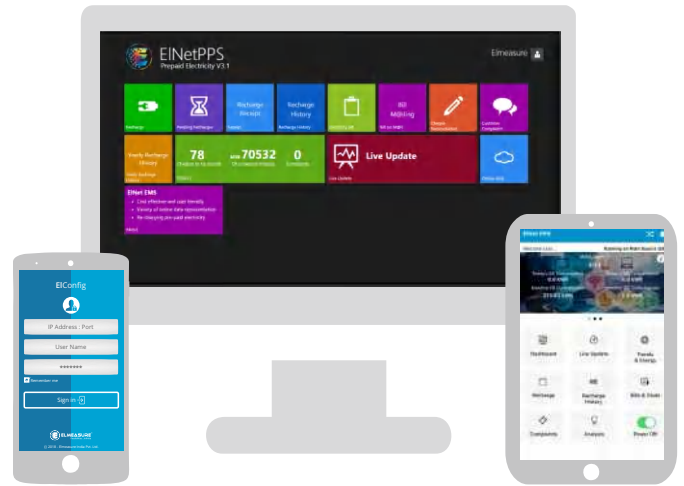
ElNetPPS
Prepaid Electricity V3.1

Elmeasure

Recharge

Pending Recharges

Recharge Receipt

Recharge History

Bill Mailing

Yearly Recharge History

78

70532

0

Live Update

ElNet EMS
• Cost effective and user friendly
• Variety of online data representation
• Re-Inventing pre-paid electricity

ElConfig

IP Address : Port

User Name

*******

Remember me

Sign in

ELMEASURE

ElNet PPS

Welcome

Dashboard

Live Updates

Trends & Energy

Recharge

Recharge History

Bills & Stubs

Complaints

Analysis

Power Off